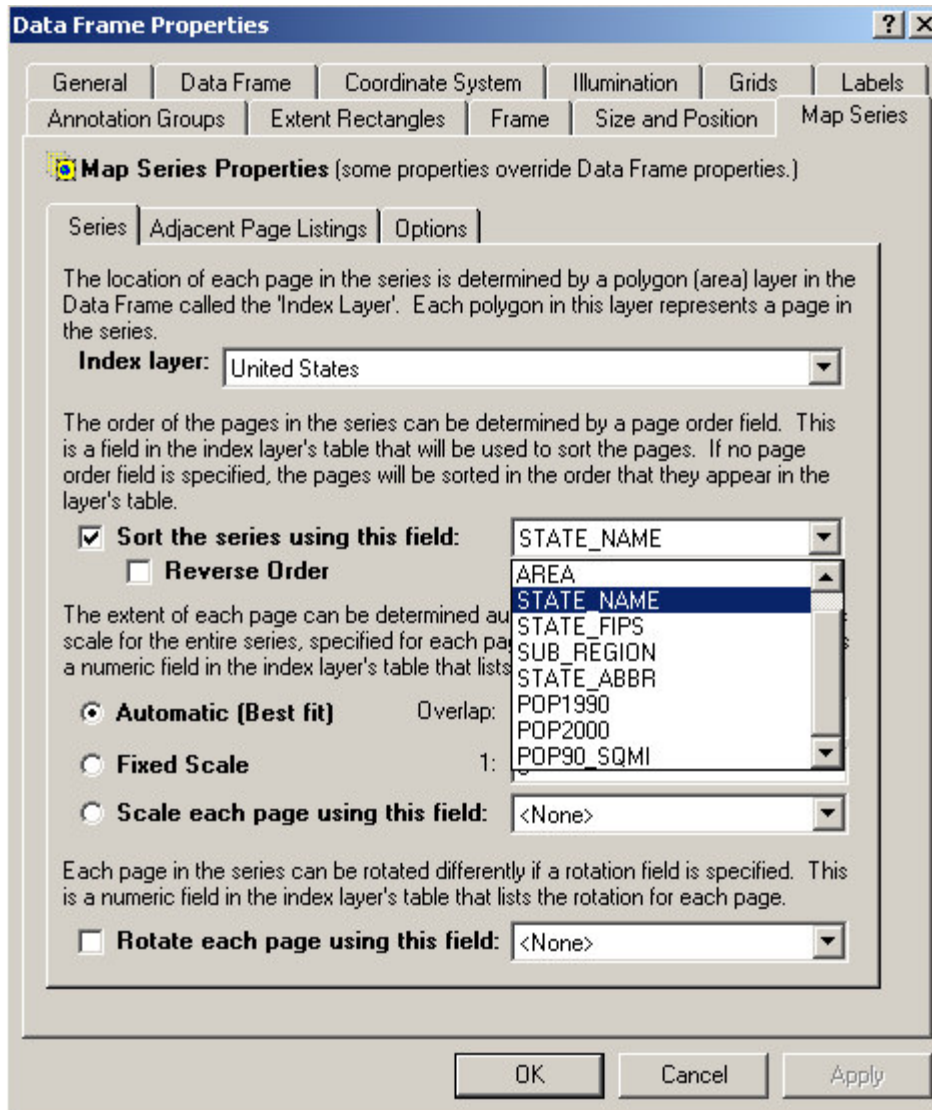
Data Frame Properties

? X

General | Data Frame | Coordinate System | Illumination | Grids | Labels
Annotation Groups | Extent Rectangles | Frame | Size and Position | Map Series

Map Series Properties (some properties override Data Frame properties.)

Series | Adjacent Page Listings | Options

The location of each page in the series is determined by a polygon (area) layer in the Data Frame called the 'Index Layer'. Each polygon in this layer represents a page in the series.

Index layer: United States

The order of the pages in the series can be determined by a page order field. This is a field in the index layer's table that will be used to sort the pages. If no page order field is specified, the pages will be sorted in the order that they appear in the layer's table.

☑ Sort the series using this field: STATE_NAME

☐ Reverse Order

AREA
STATE_NAME
STATE_FIPS
SUB_REGION
STATE_ABBR
POP1990
POP2000
POP90_SQMI

The extent of each page can be determined au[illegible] scale for the entire series, specified for each pa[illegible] a numeric field in the index layer's table that lists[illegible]

Automatic (Best fit) Overlap:

Fixed Scale 1:

Scale each page using this field: <None>

Each page in the series can be rotated differently if a rotation field is specified. This is a numeric field in the index layer's table that lists the rotation for each page.

☐ Rotate each page using this field: <None>

OK Cancel Apply